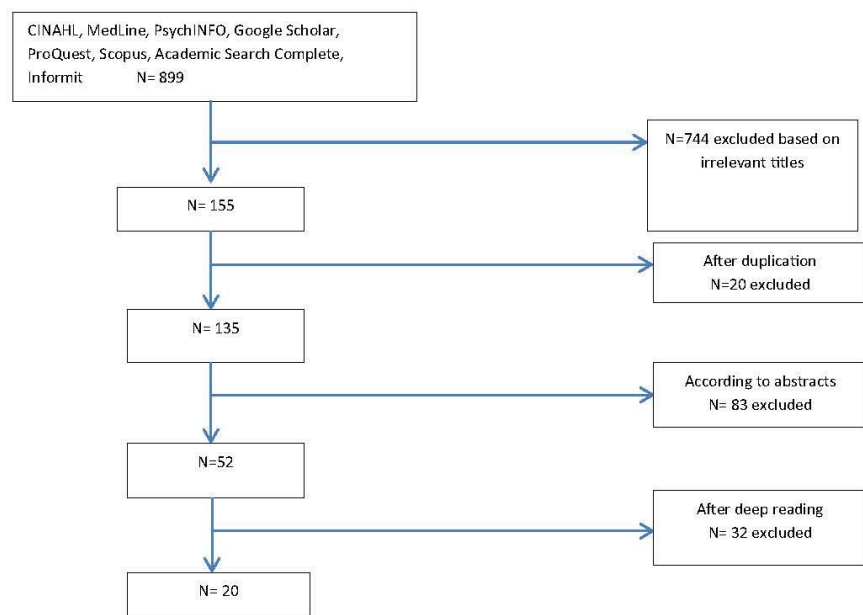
CINAHL, MedLine, PsychINFO, Google Scholar, ProQuest, Scopus, Academic Search Complete, Informit N= 899

N=744 excluded based on irrelevant titles

N= 155

After duplication
N=20 excluded

N= 135

According to abstracts
N= 83 excluded

N=52

After deep reading
N= 32 excluded

N= 20